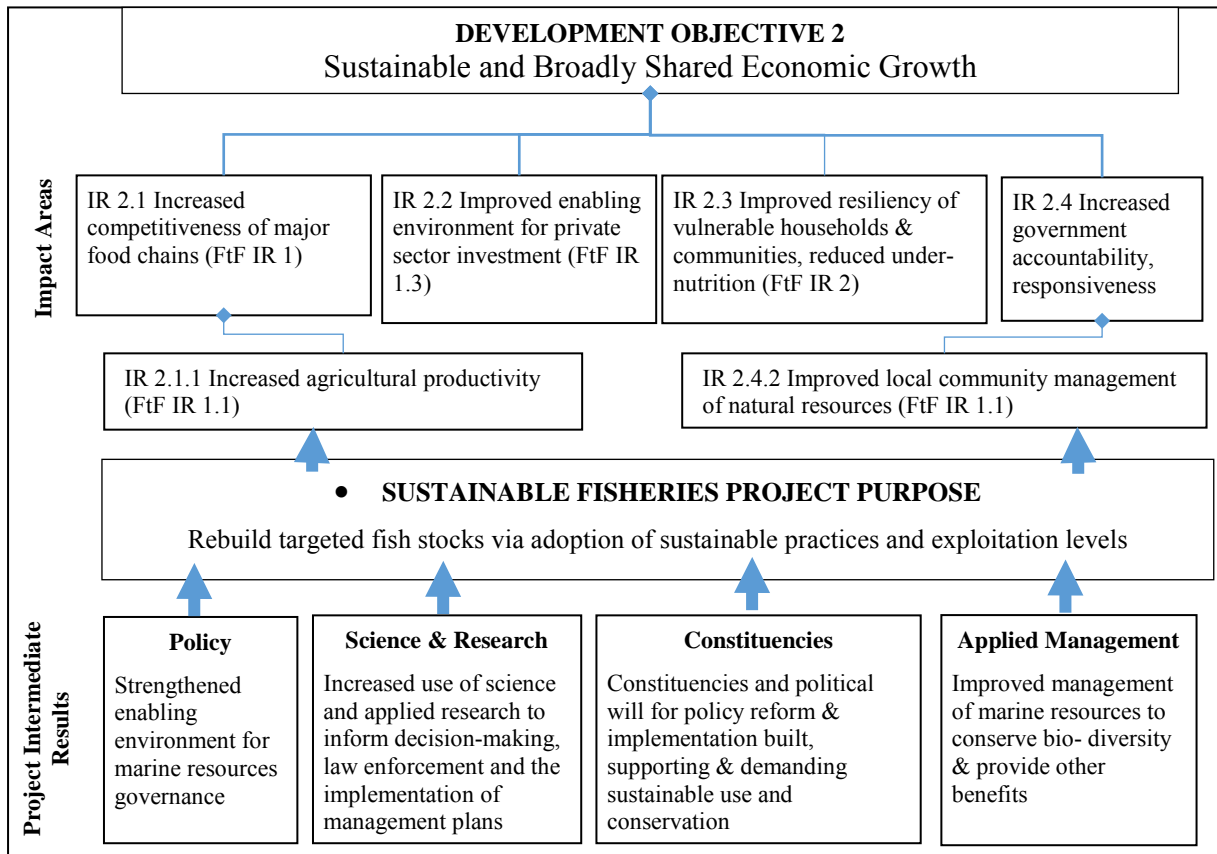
DEVELOPMENT OBJECTIVE 2
Sustainable and Broadly Shared Economic Growth

Impact Areas

IR 2.1 Increased competitiveness of major food chains (FtF IR 1)

IR 2.2 Improved enabling environment for private sector investment (FtF IR 1.3)

IR 2.3 Improved resiliency of vulnerable households & communities, reduced under-nutrition (FtF IR 2)

IR 2.4 Increased government accountability, responsiveness

IR 2.1.1 Increased agricultural productivity (FtF IR 1.1)

IR 2.4.2 Improved local community management of natural resources (FtF IR 1.1)

• SUSTAINABLE FISHERIES PROJECT PURPOSE
Rebuild targeted fish stocks via adoption of sustainable practices and exploitation levels

Project Intermediate Results

Policy
Strengthened enabling environment for marine resources governance

Science & Research
Increased use of science and applied research to inform decision-making, law enforcement and the implementation of management plans

Constituencies
Constituencies and political will for policy reform & implementation built, supporting & demanding sustainable use and conservation

Applied Management
Improved management of marine resources to conserve bio- diversity & provide other benefits